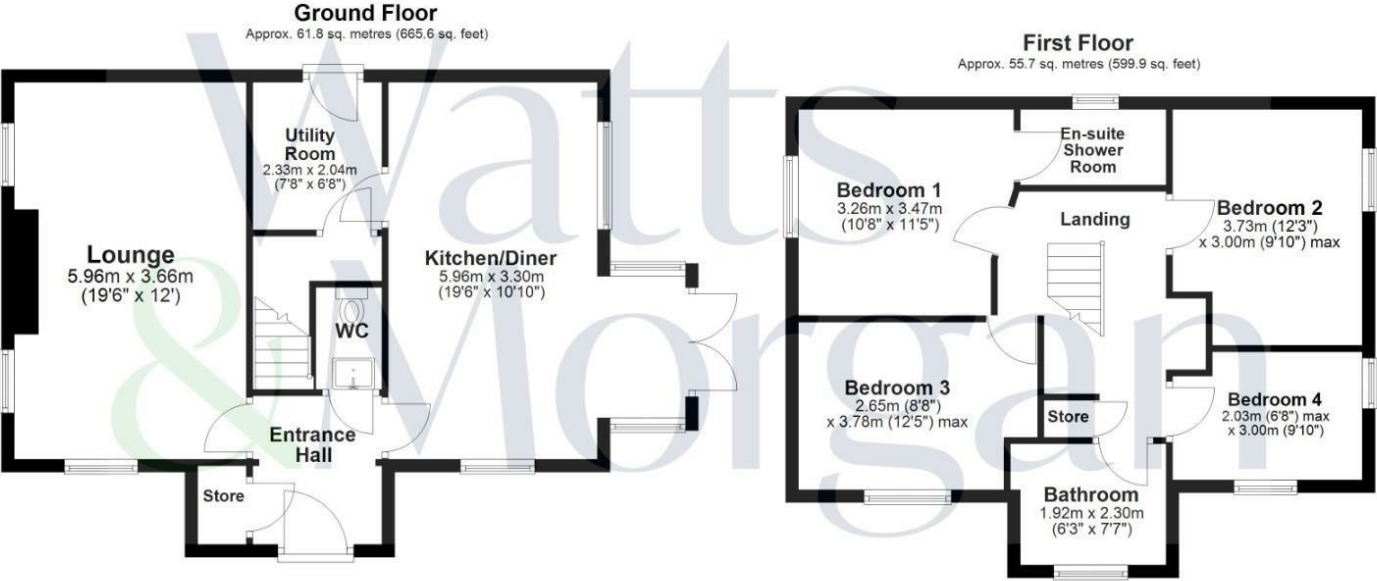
Ground Floor
Approx. 61.8 sq. metres (665.6 sq. feet)

Utility Room
2.33m x 2.04m
(7'8" x 6'8")

Lounge
5.96m x 3.66m
(19'6" x 12')

Kitchen/Diner
5.96m x 3.30m
(19'6" x 10'10")

WC

Entrance Hall

Store

First Floor
Approx. 55.7 sq. metres (599.9 sq. feet)

En-suite Shower Room

Bedroom 1
3.26m x 3.47m
(10'8" x 11'5")

Landing

Bedroom 2
3.73m (12'3")
x 3.00m (9'10") max

Bedroom 3
2.65m (8'8")
x 3.78m (12'5") max

Store

Bedroom 4
2.03m (6'8") max
x 3.00m (9'10")

Bathroom
1.92m x 2.30m
(6'3" x 7'7")

Watts & Morgan